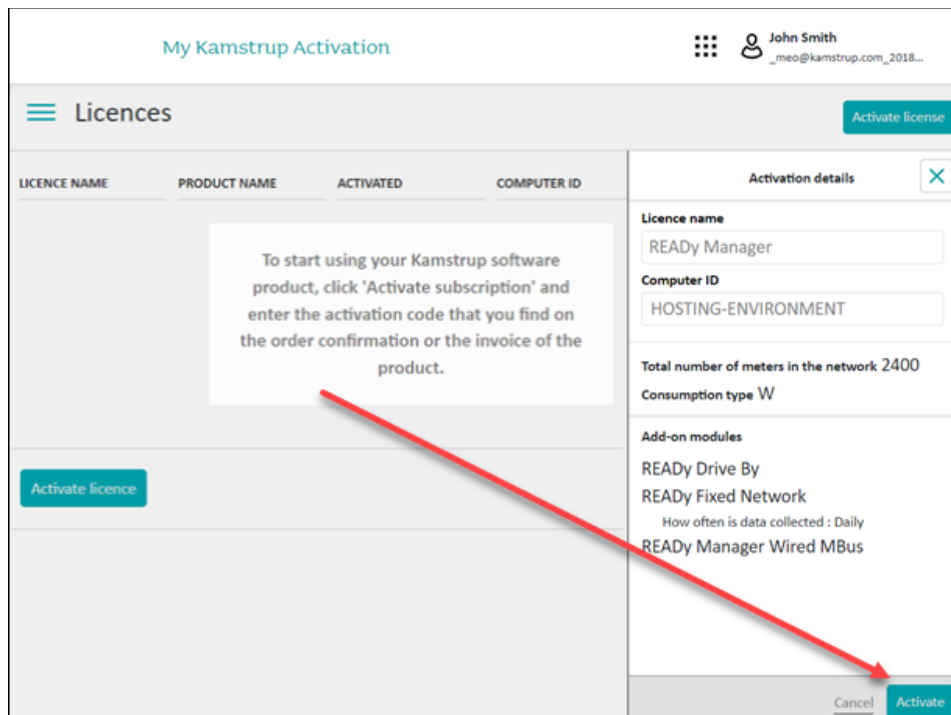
My Kamstrup Activation

John Smith
_meo@kamstrup.com_2018...

Licences

Activate license

| LICENCE NAME | PRODUCT NAME | ACTIVATED | COMPUTER ID |
|---|---|---|---|

To start using your Kamstrup software product, click 'Activate subscription' and enter the activation code that you find on the order confirmation or the invoice of the product.

Activate licence

Activation details

Licence name
READy Manager

Computer ID
HOSTING-ENVIRONMENT

Total number of meters in the network 2400
Consumption type W

Add-on modules
READy Drive By
READy Fixed Network
How often is data collected : Daily
READy Manager Wired MBus

Cancel
Activate